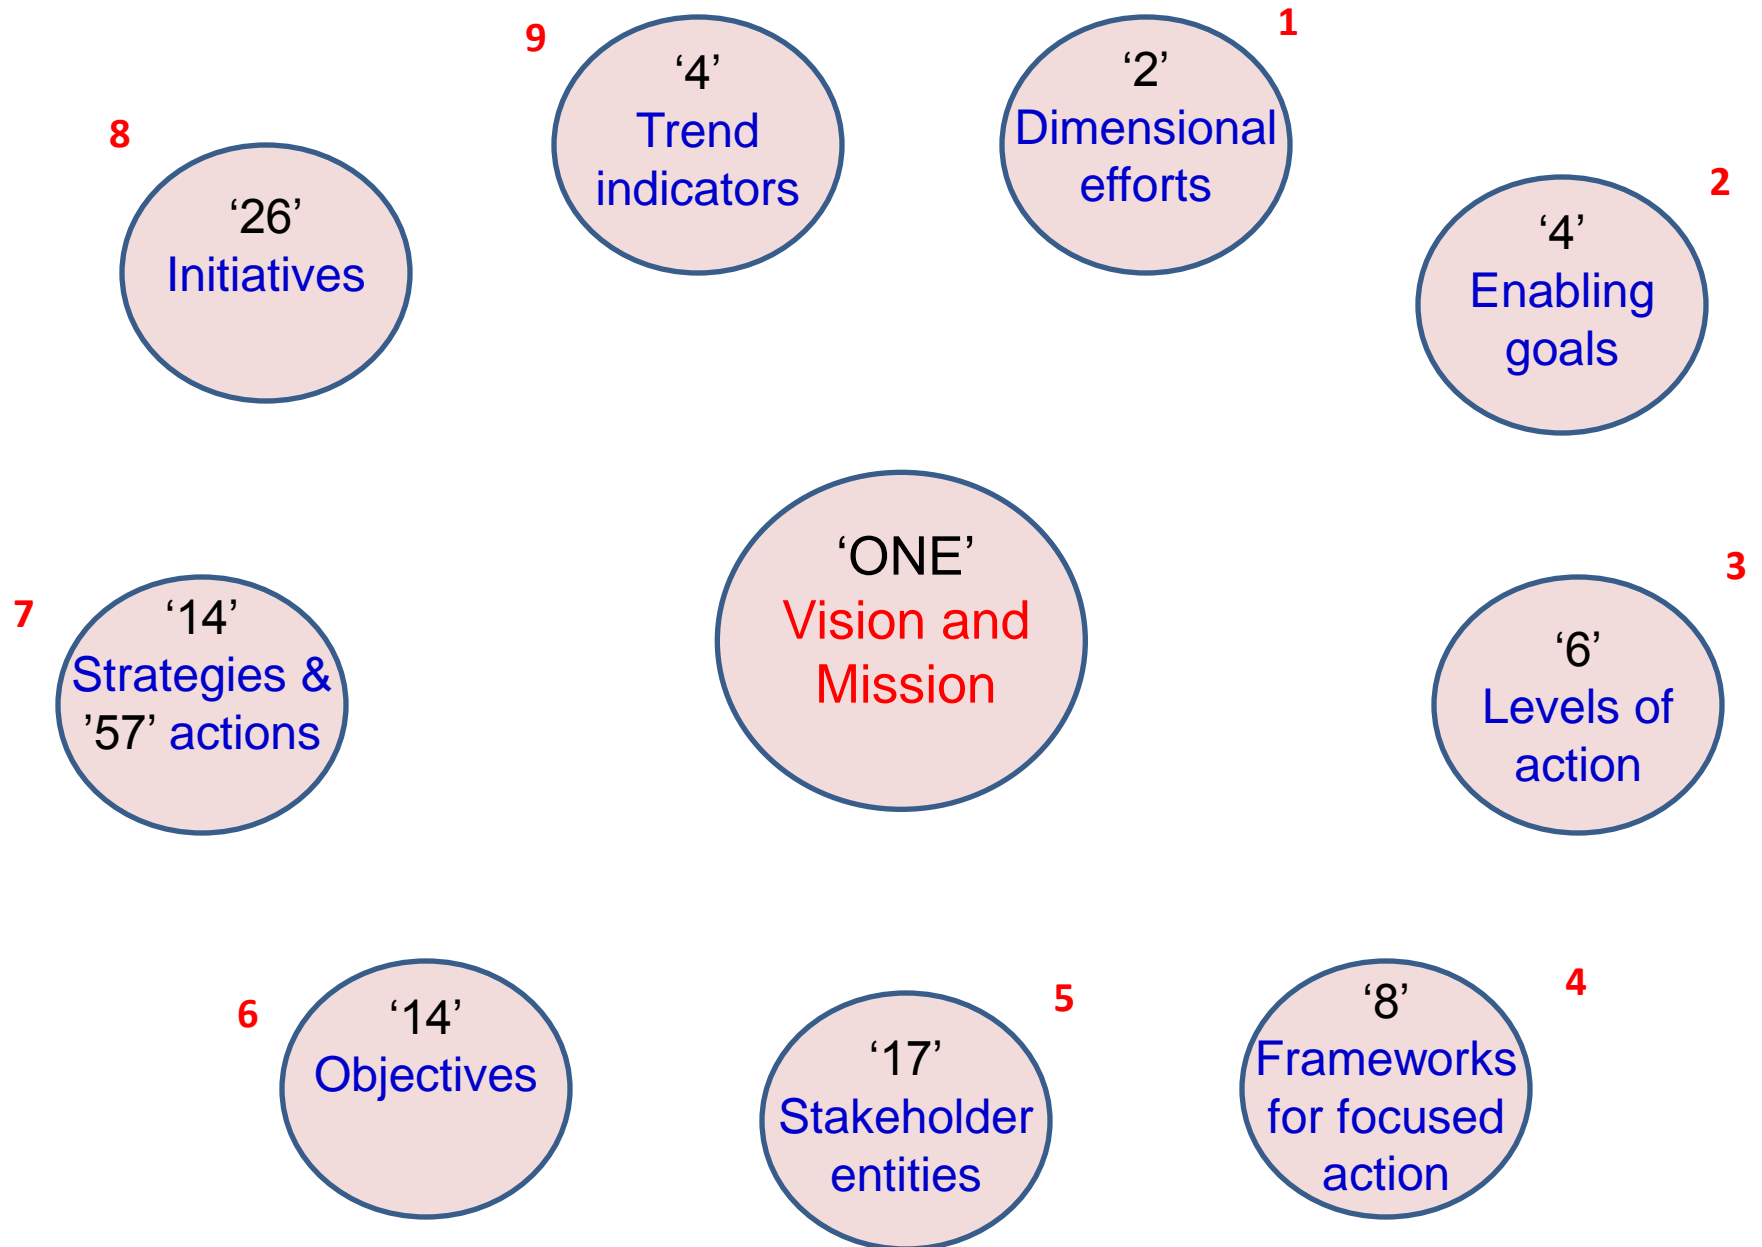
‘ONE’
Vision and Mission

1
‘2’
Dimensional efforts

2
‘4’
Enabling goals

3
‘6’
Levels of action

4
‘8’
Frameworks for focused action

5
‘17’
Stakeholder entities

6
‘14’
Objectives

7
‘14’
Strategies & ’57’ actions

8
‘26’
Initiatives

9
‘4’
Trend indicators